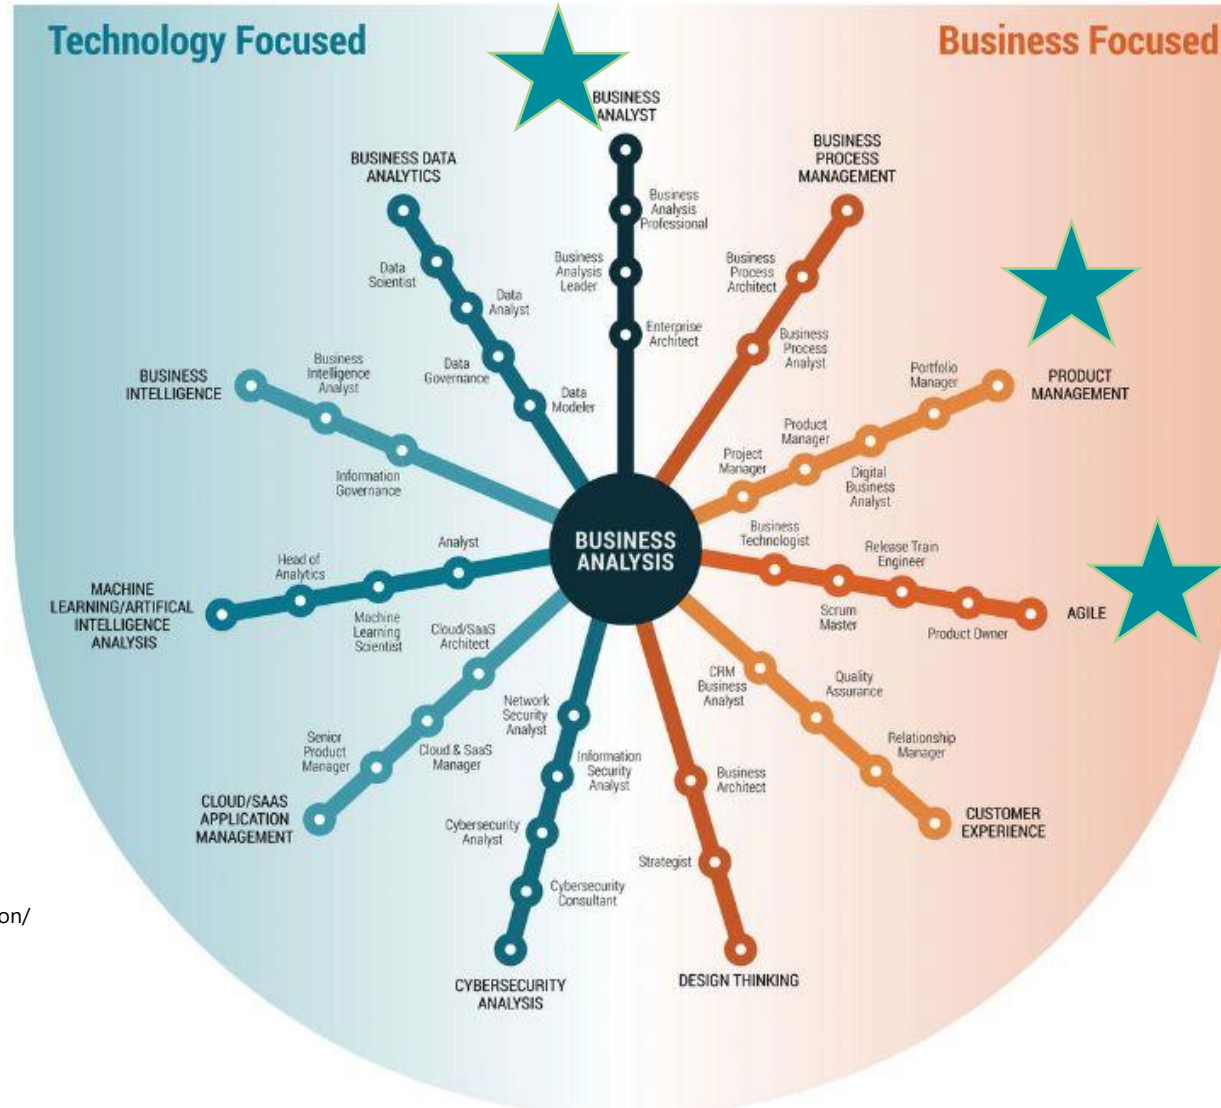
Technology Focused

Business Focused

BUSINESS ANALYST

Business Analysis Professional

Business Analysis Leader

Enterprise Architect

BUSINESS DATA ANALYTICS

Data Scientist

Data Analyst

Data Governance

Data Modeler

BUSINESS PROCESS MANAGEMENT

Business Process Architect

Business Process Analyst

BUSINESS INTELLIGENCE

Business Intelligence Analyst

Information Governance

PRODUCT MANAGEMENT

Portfolio Manager

Product Manager

Project Manager

Digital Business Analyst

BUSINESS ANALYSIS

Business Technologist

Release Train Engineer

Scrum Master

Product Owner

AGILE

MACHINE LEARNING/ARTIFICAL INTELLIGENCE ANALYSIS

Head of Analytics

Analyst

Machine Learning Scientist

Cloud/SaaS Architect

Network Security Analyst

CRM Business Analyst

Quality Assurance

Senior Product Manager

Cloud & SaaS Manager

Information Security Analyst

Business Architect

Relationship Manager

CLOUD/SAAS APPLICATION MANAGEMENT

Cybersecurity Analyst

Strategist

CUSTOMER EXPERIENCE

Cybersecurity Consultant

CYBERSECURITY ANALYSIS

DESIGN THINKING

on/